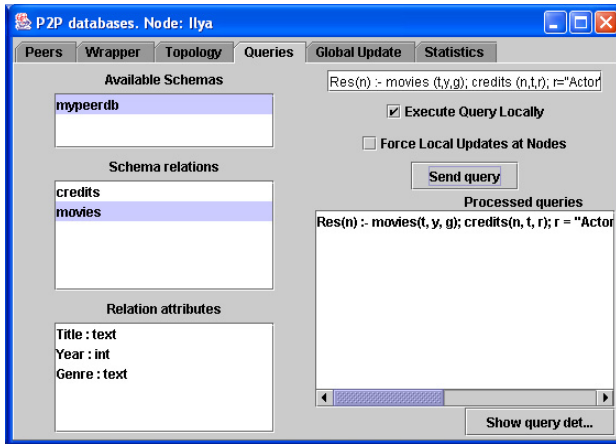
P2P databases. Node: Ilya

Peers | Wrapper | Topology | Queries | Global Update | Statistics

Available Schemas

mypeerdb

Schema relations

credits
movies

Relation attributes

Title : text
Year : int
Genre : text

Res(n) :- movies (t,y,g); credits (n,t,r); r="Actor

Execute Query Locally

Force Local Updates at Nodes

Send query

Processed queries

Res(n) :- movies(t, y, g); credits(n, t, r); r = "Actor

Show query det...